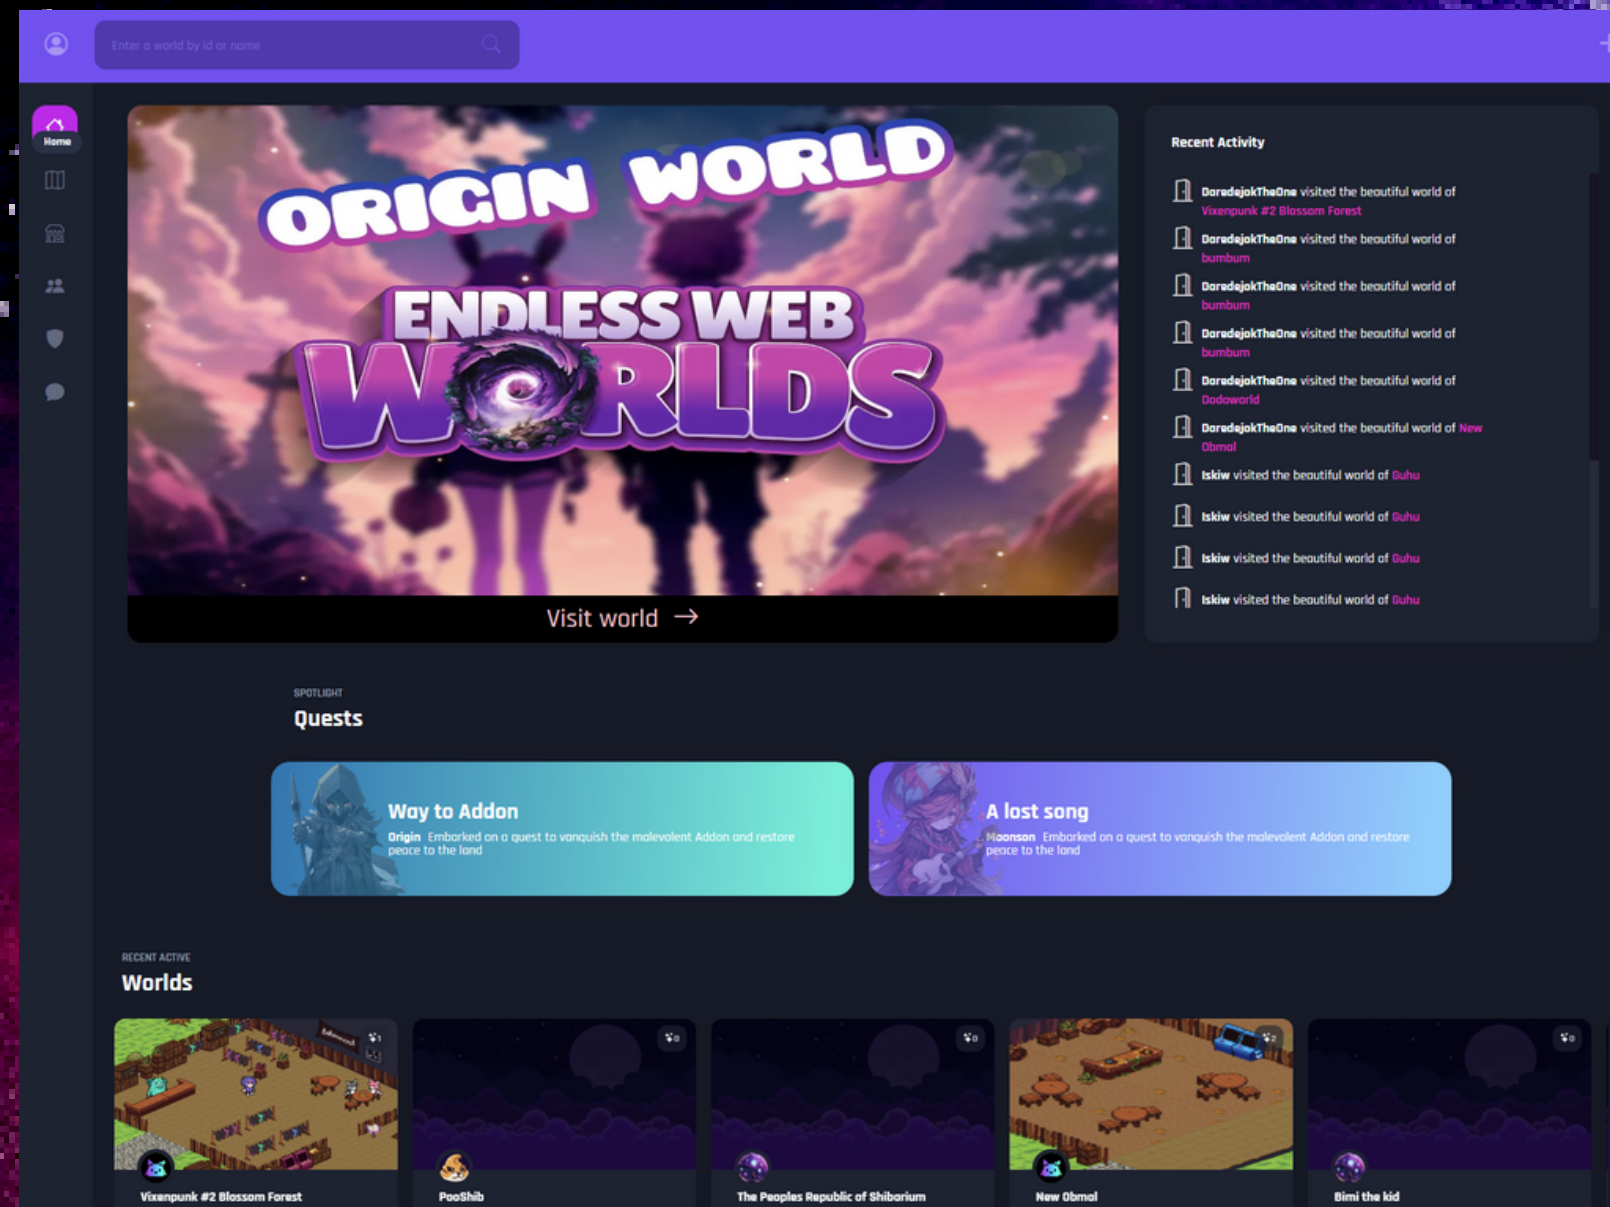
Enter a world by id or name

Home

ORIGIN WORLD
ENDLESS WEB WORLDS

Visit world →

Recent Activity

DoradojokTheOne visited the beautiful world of Vixenpunk #2 Blossom Forest

DoradojokTheOne visited the beautiful world of bumbum

DoradojokTheOne visited the beautiful world of bumbum

DoradojokTheOne visited the beautiful world of bumbum

DoradojokTheOne visited the beautiful world of Dodoworld

DoradojokTheOne visited the beautiful world of New Obmol

Iskiw visited the beautiful world of Guhu

Iskiw visited the beautiful world of Guhu

Iskiw visited the beautiful world of Guhu

Iskiw visited the beautiful world of Guhu

SPOTLIGHT
Quests

Way to Addon
Origin Embarked on a quest to vanquish the malevolent Addon and restore peace to the land

A lost song
Moonson Embarked on a quest to vanquish the malevolent Addon and restore peace to the land

RECENT ACTIVE
Worlds

1
Vixenpunk #2 Blossom Forest

0
PooShib

0
The Peoples Republic of Shibarium

2
New Obmol

0
Bimi the kid